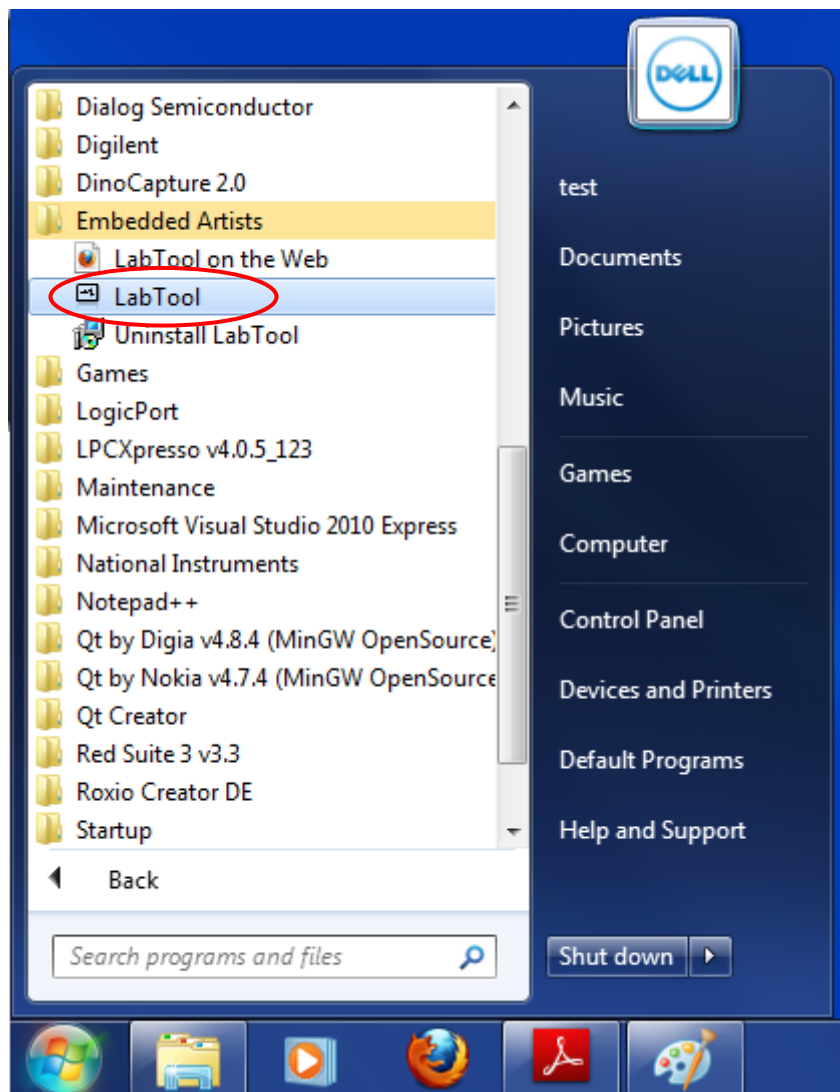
Dialog Semiconductor
Digilent
DinoCapture 2.0
Embedded Artists
LabTool on the Web
LabTool
Uninstall LabTool
Games
LogicPort
LPCXpresso v4.0.5_123
Maintenance
Microsoft Visual Studio 2010 Express
National Instruments
Notepad++
Qt by Digia v4.8.4 (MinGW OpenSource)
Qt by Nokia v4.7.4 (MinGW OpenSource
Qt Creator
Red Suite 3 v3.3
Roxio Creator DE
Startup

Back

Search programs and files

DELL

test
Documents
Pictures
Music
Games
Computer
Control Panel
Devices and Printers
Default Programs
Help and Support

Shut down